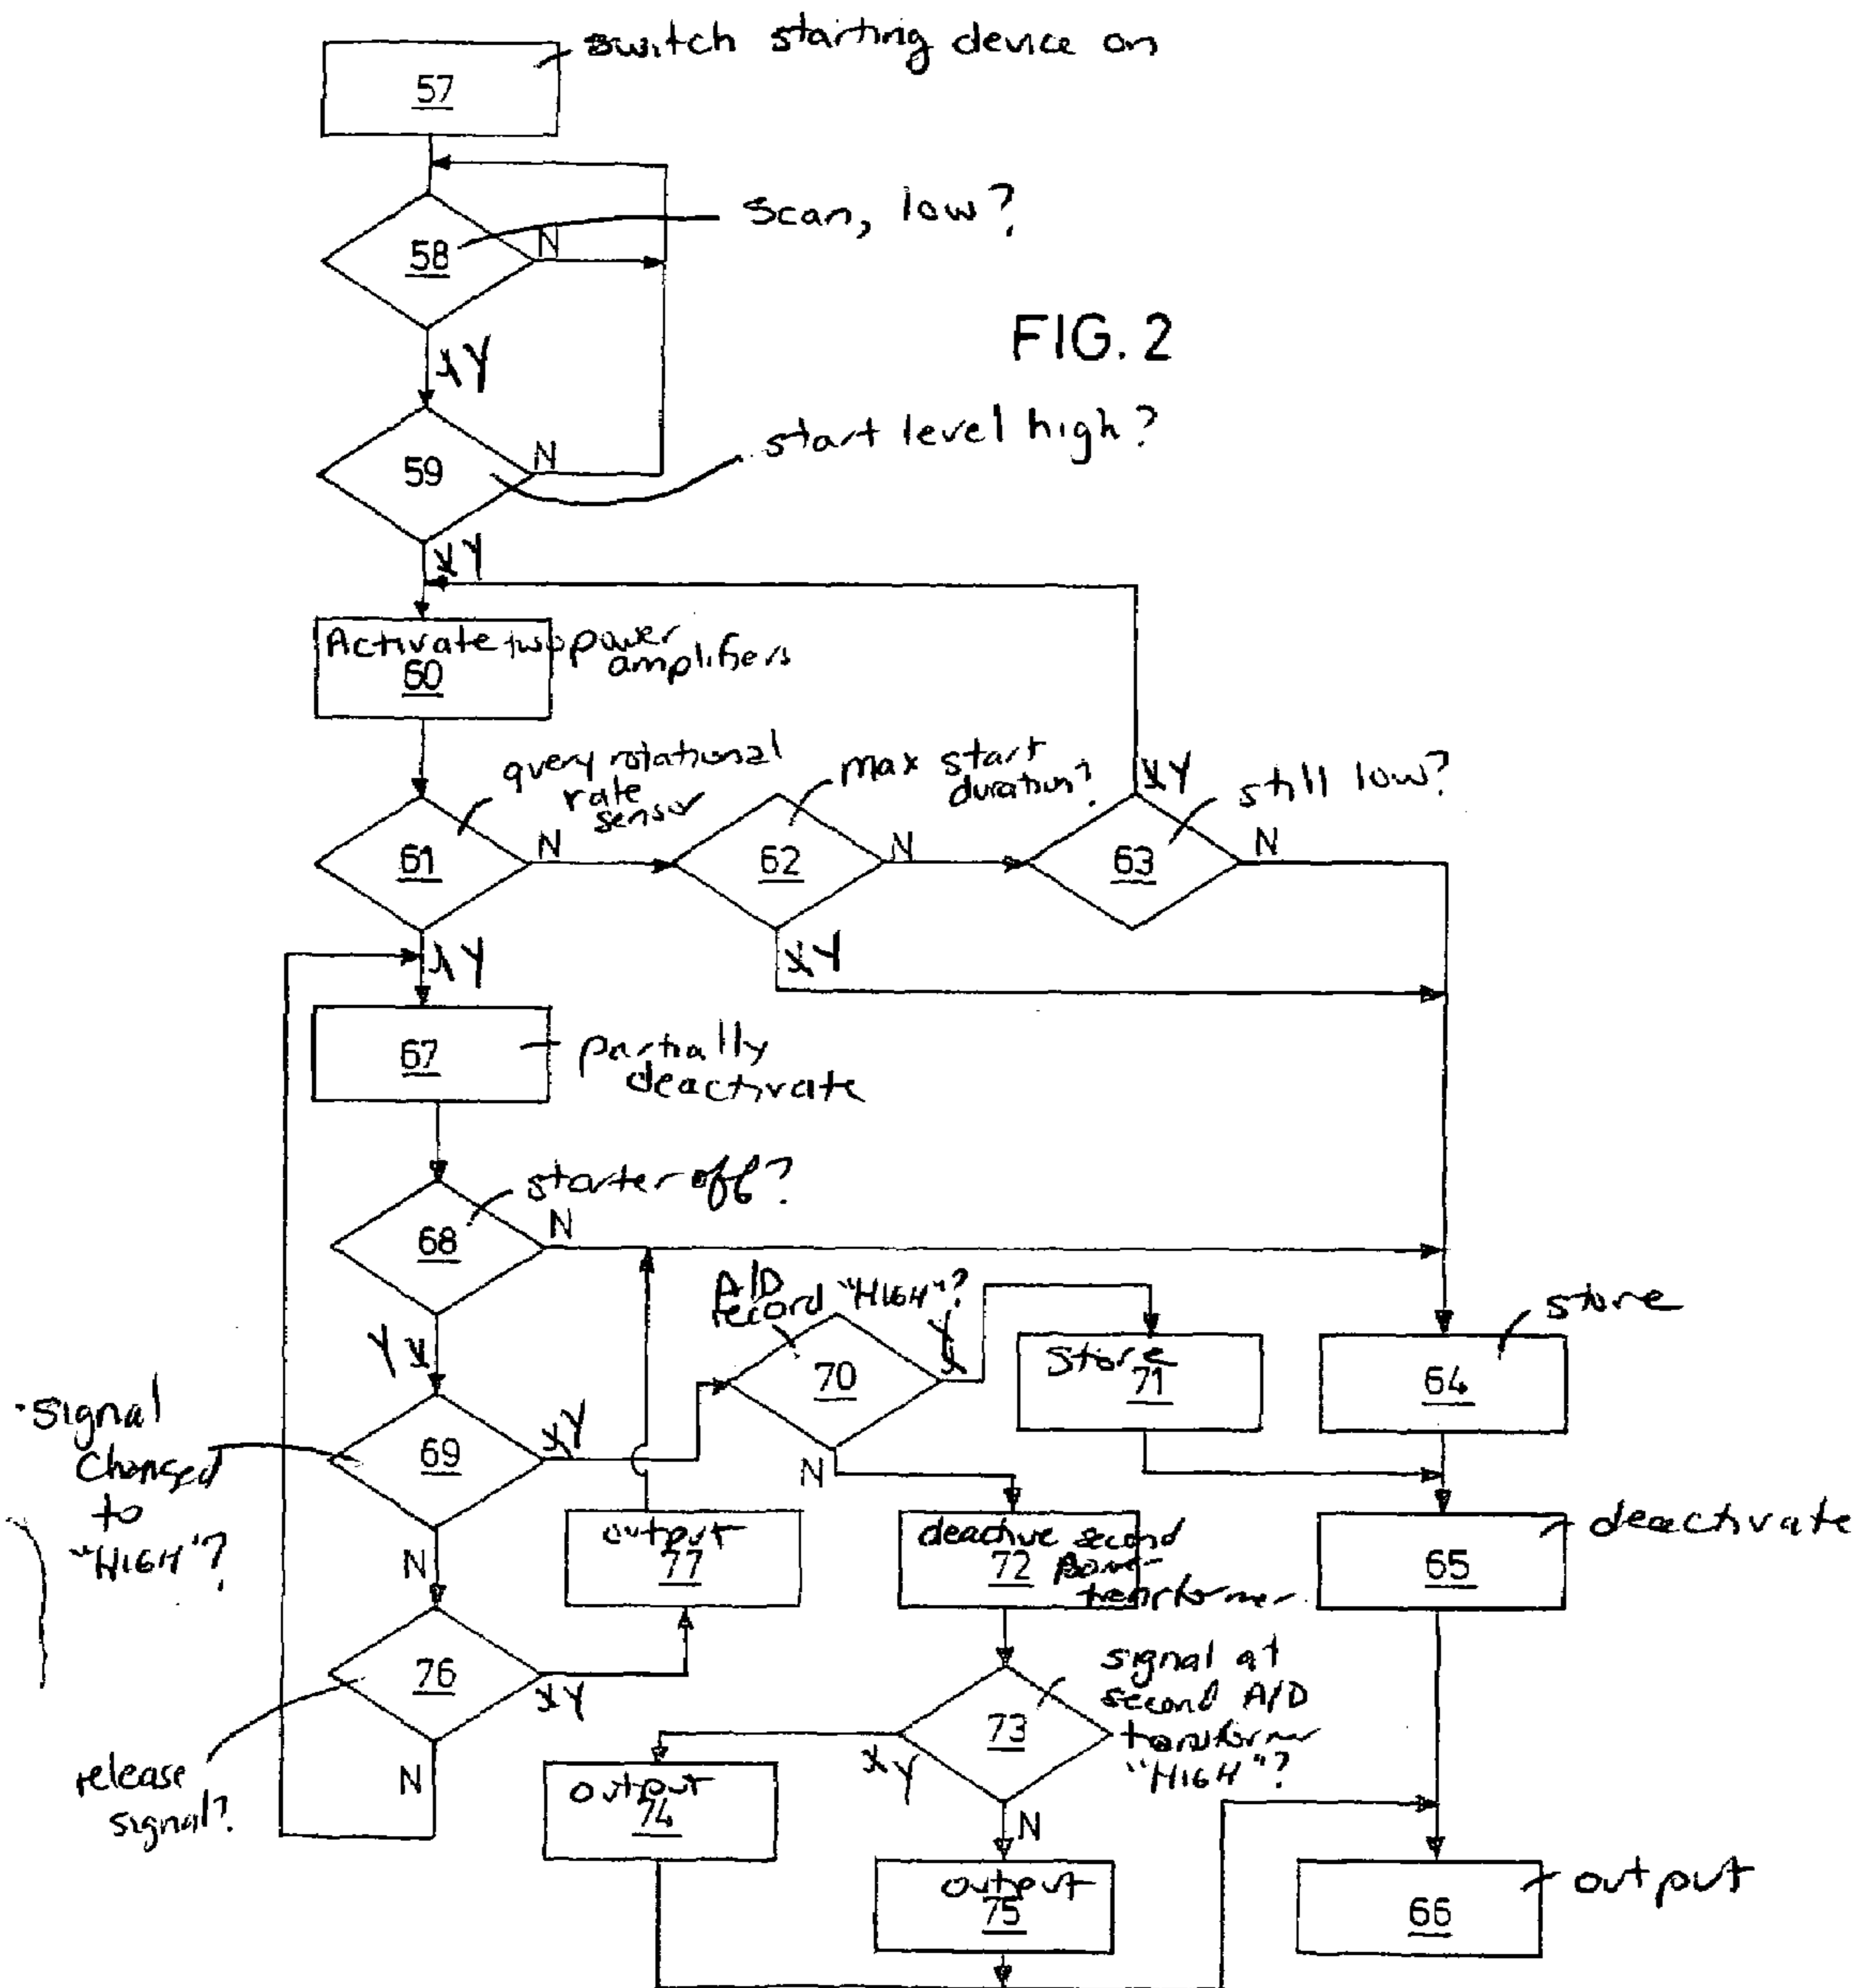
switch starting device on
57
58
N
Scan, low?
FIG. 2
Y
59
N
start level high?
Y
Activate two power amplifiers
60
query rotational rate sensor
max start duration?
Y
still low?
61
N
62
N
63
N
Y
Y
67
partially deactivate
starter off?
68
N
A/D record "HIGH"?
Y
store
Store
71
64
Y
70
signal changed to "HIGH"?
69
Y
N
N
output
77
deactive second A/D transformer
72
65
deactivate
76
Y
signal at second A/D transformer "HIGH"?
73
release signal?
N
output
74
Y
N
output
75
66
output